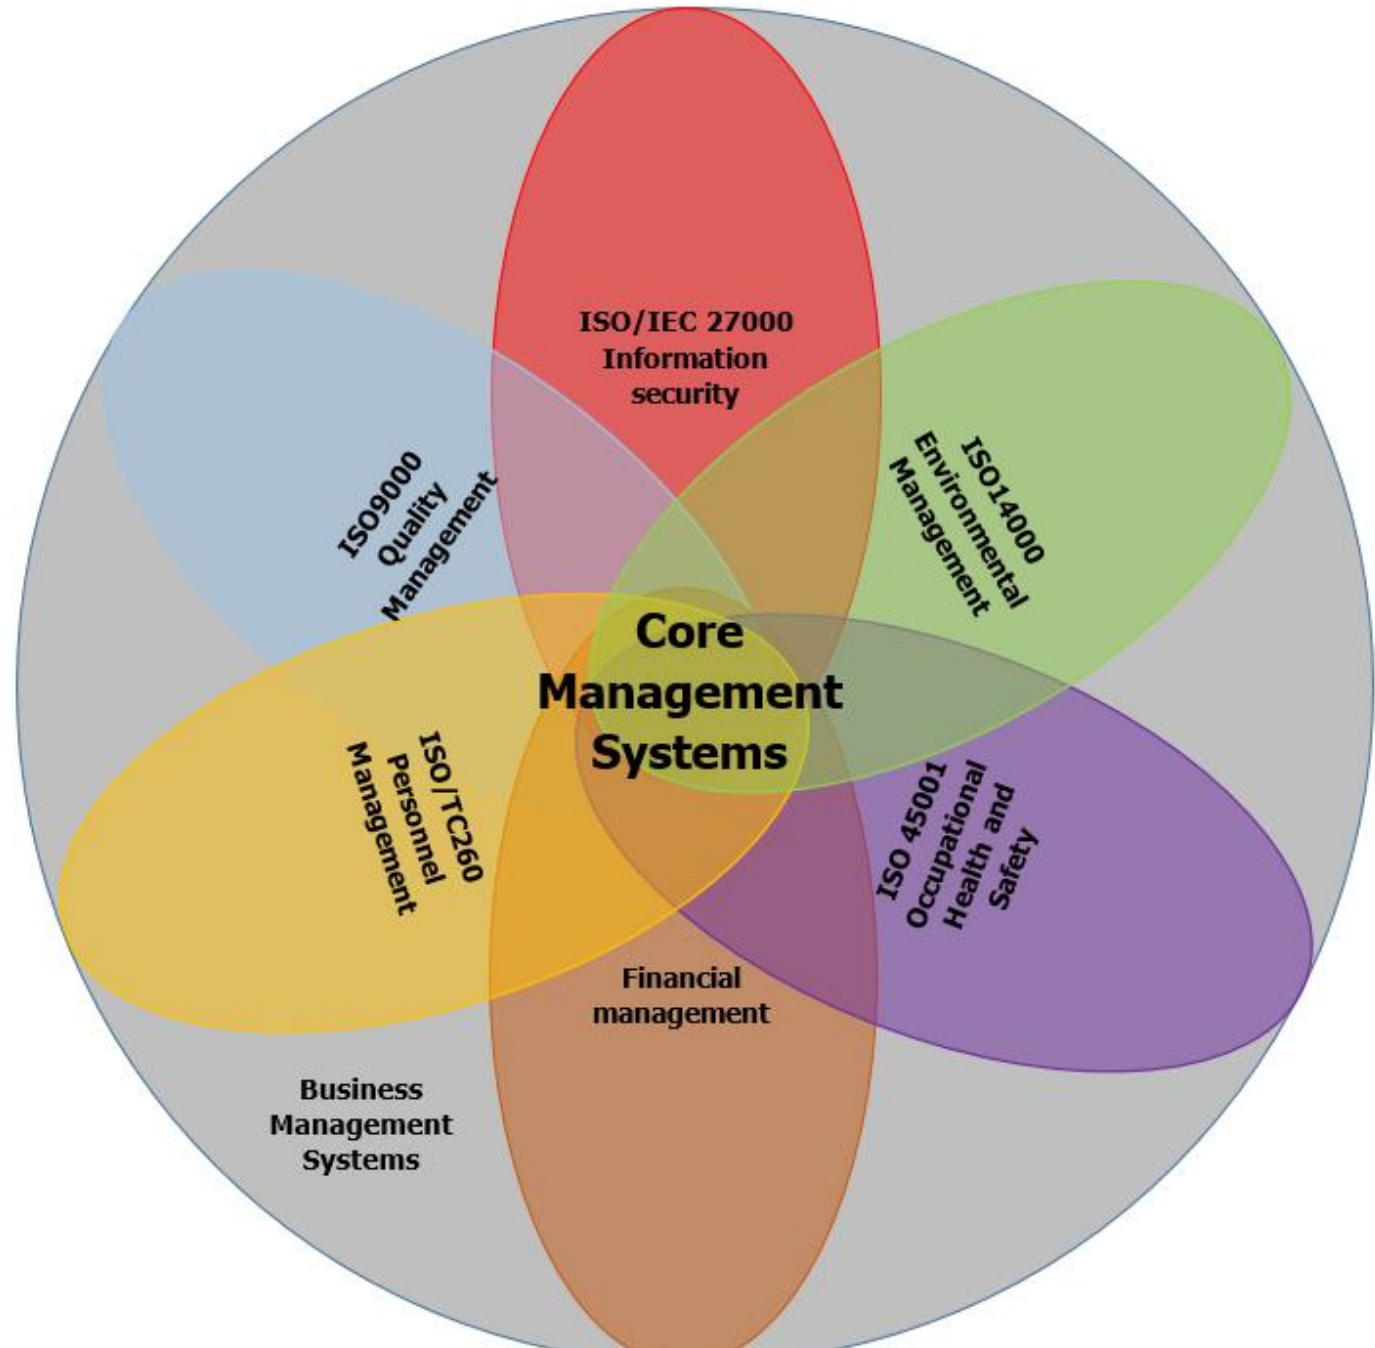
ISO/IEC 27000
Information
security

ISO9000
Quality
Management

ISO14000
Environmental
Management

Core
Management
Systems

ISO/TC260
Personnel
Management

ISO 45001
Occupational
Health and
Safety

Financial
management

Business
Management
Systems